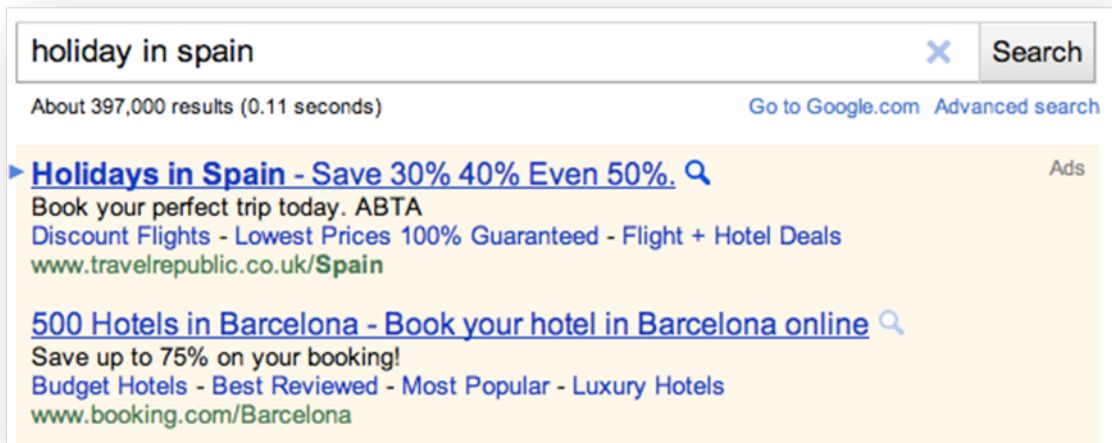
holiday in spain

Search

About 397,000 results (0.11 seconds)

Go to Google.com Advanced search

Ads

Holidays in Spain - Save 30% 40% Even 50%.
Book your perfect trip today. ABTA
Discount Flights - Lowest Prices 100% Guaranteed - Flight + Hotel Deals
www.travelrepublic.co.uk/Spain

500 Hotels in Barcelona - Book your hotel in Barcelona online
Save up to 75% on your booking!
Budget Hotels - Best Reviewed - Most Popular - Luxury Hotels
www.booking.com/Barcelona